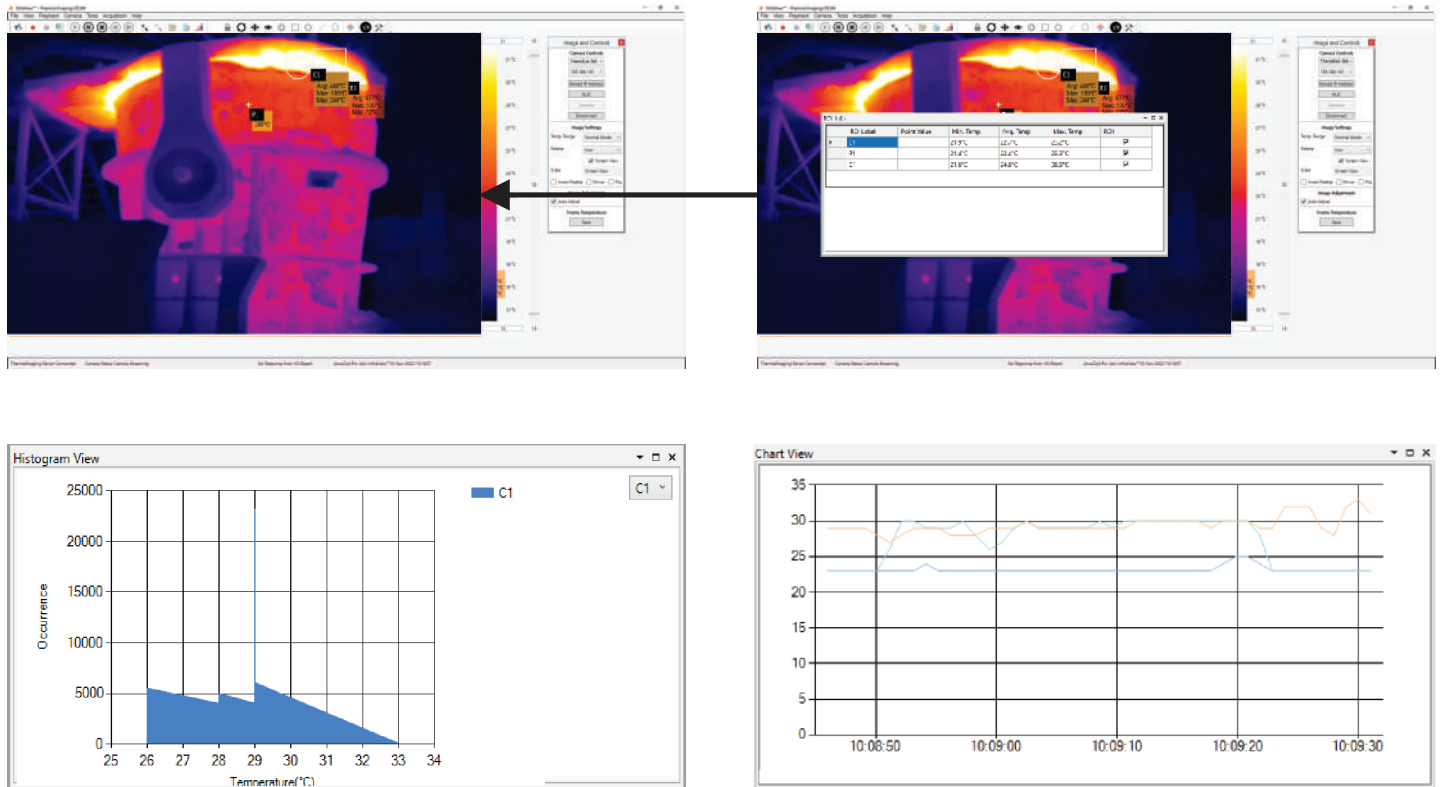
File View Playback Camera Tools Acquisition Help

C1
Avg: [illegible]
Min: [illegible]
Max: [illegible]

R1
Avg: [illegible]
Min: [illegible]
Max: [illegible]

P1
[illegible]

Image and Controls
Camera Controls
Disconnect
Image Settings
Temp Range
Palette
Image Adjustment
Auto Adjust
Frame Temperature
Save

ROI Info

| | ROI Label | Point Value | Min. Temp | Avg. Temp | Max. Temp | ROI |
|---|---|---|---|---|---|---|
| ▸ | C1 | | 21.5°C | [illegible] | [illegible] | ☑ |
| | R1 | | 21.4°C | 23.4°C | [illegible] | ☑ |
| | C1 | | 21.8°C | 24.8°C | 30.8°C | ☑ |

Histogram View

C1

C1

Occurrence

25000
20000
15000
10000
5000
0

25 26 27 28 29 30 31 32 33 34

Temperature(°C)

Chart View

35
30
25
20
15
10
5
0

10:08:50 10:09:00 10:09:10 10:09:20 10:09:30